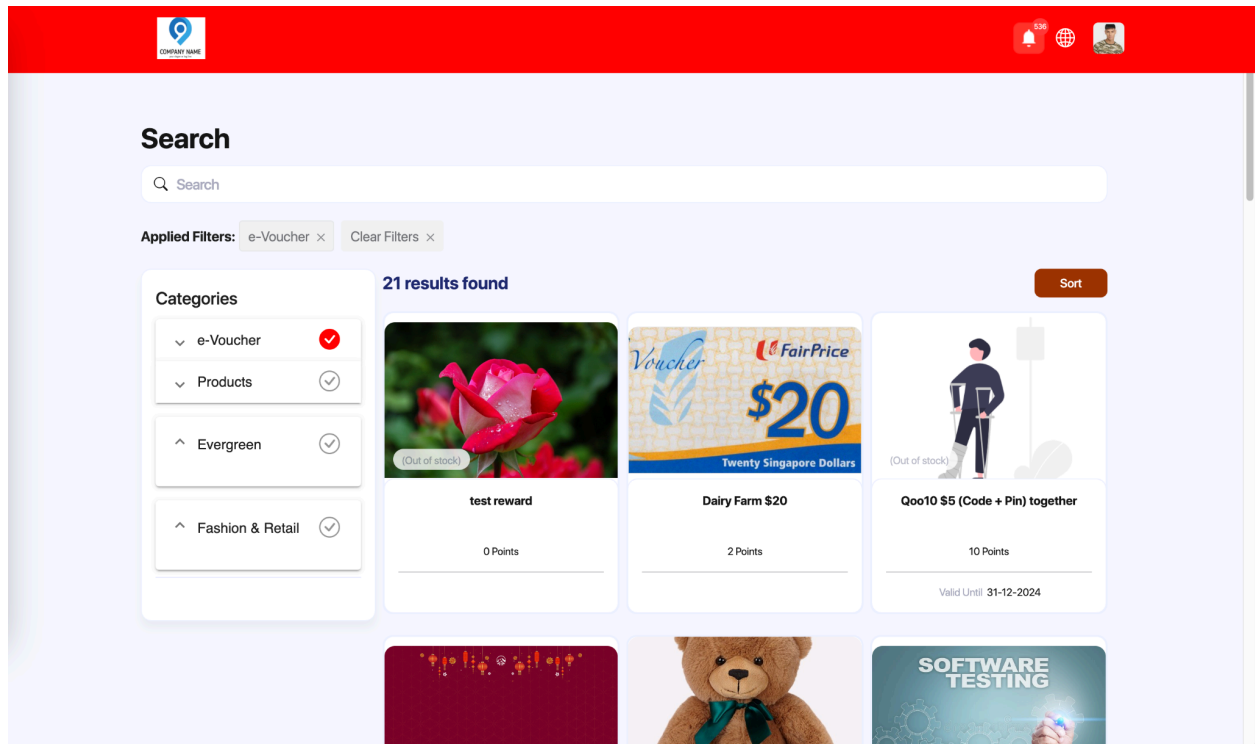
COMPANY NAME

536

Search

Search

Applied Filters: e-Voucher × Clear Filters ×

Categories

e-Voucher

Products

Evergreen

Fashion & Retail

21 results found

Sort

(Out of stock)

test reward

0 Points

Voucher FairPrice $20 Twenty Singapore Dollars

Dairy Farm $20

2 Points

(Out of stock)

Qoo10 $5 (Code + Pin) together

10 Points

Valid Until 31-12-2024

SOFTWARE TESTING